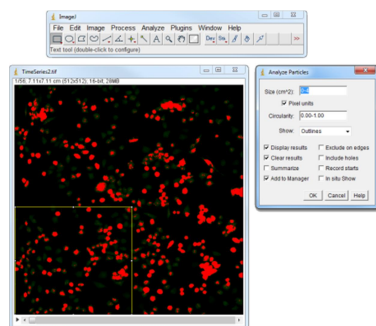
ImageJ
File Edit Image Process Analyze Plugins Window Help
Dev Stk
Text tool (double-click to configure)

TimeSeries2.tif
1/56; 7.11x7.11 cm (512x512); 16-bit; 26MB

Analyze Particles
Size (cm^2): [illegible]
Pixel units
Circularity: 0.00-1.00
Show: Outlines
Display results
Exclude on edges
Clear results
Include holes
Summarize
Record starts
Add to Manager
In situ Show
OK Cancel Help